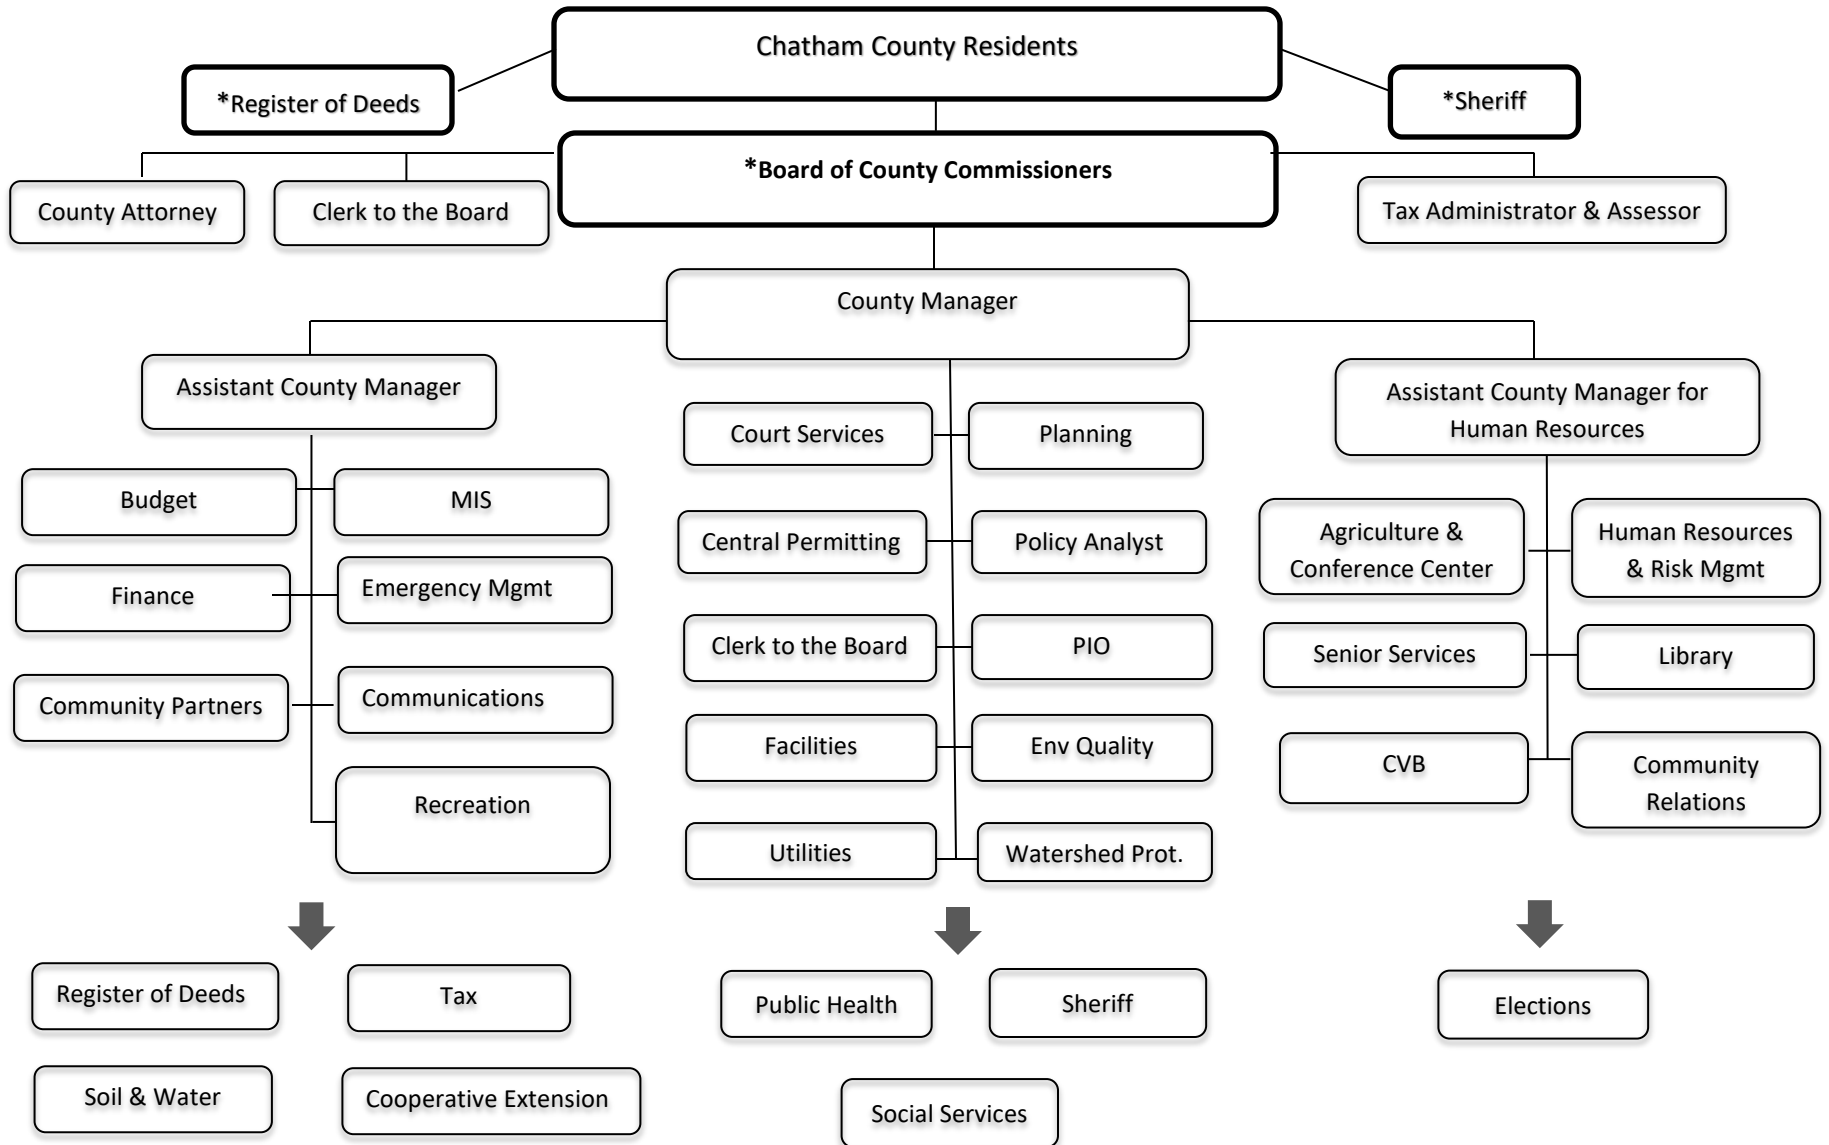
Chatham County Residents

*Register of Deeds

*Sheriff

*Board of County Commissioners

County Attorney

Clerk to the Board

Tax Administrator & Assessor

County Manager

Assistant County Manager

Budget

MIS

Finance

Emergency Mgmt

Community Partners

Communications

Recreation

Court Services

Planning

Central Permitting

Policy Analyst

Clerk to the Board

PIO

Facilities

Env Quality

Utilities

Watershed Prot.

Assistant County Manager for Human Resources

Agriculture & Conference Center

Human Resources & Risk Mgmt

Senior Services

Library

CVB

Community Relations

Register of Deeds

Tax

Soil & Water

Cooperative Extension

Public Health

Sheriff

Social Services

Elections